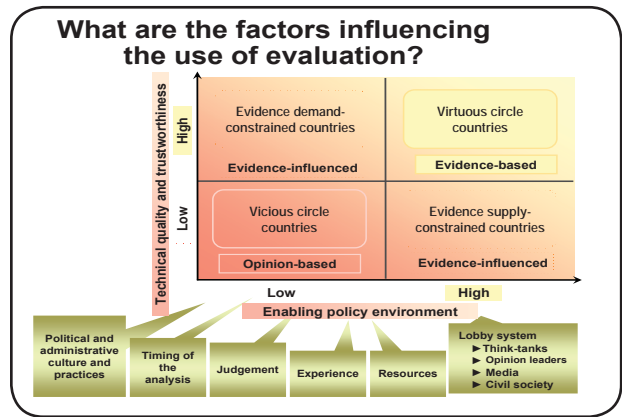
What are the factors influencing the use of evaluation?

Technical quality and trustworthiness

High

Low

Evidence demand-constrained countries

Evidence-influenced

Virtuous circle countries

Evidence-based

Vicious circle countries

Opinion-based

Evidence supply-constrained countries

Evidence-influenced

Low

High

Enabling policy environment

Political and administrative culture and practices

Timing of the analysis

Judgement

Experience

Resources

Lobby system
► Think-tanks
► Opinion leaders
► Media
► Civil society